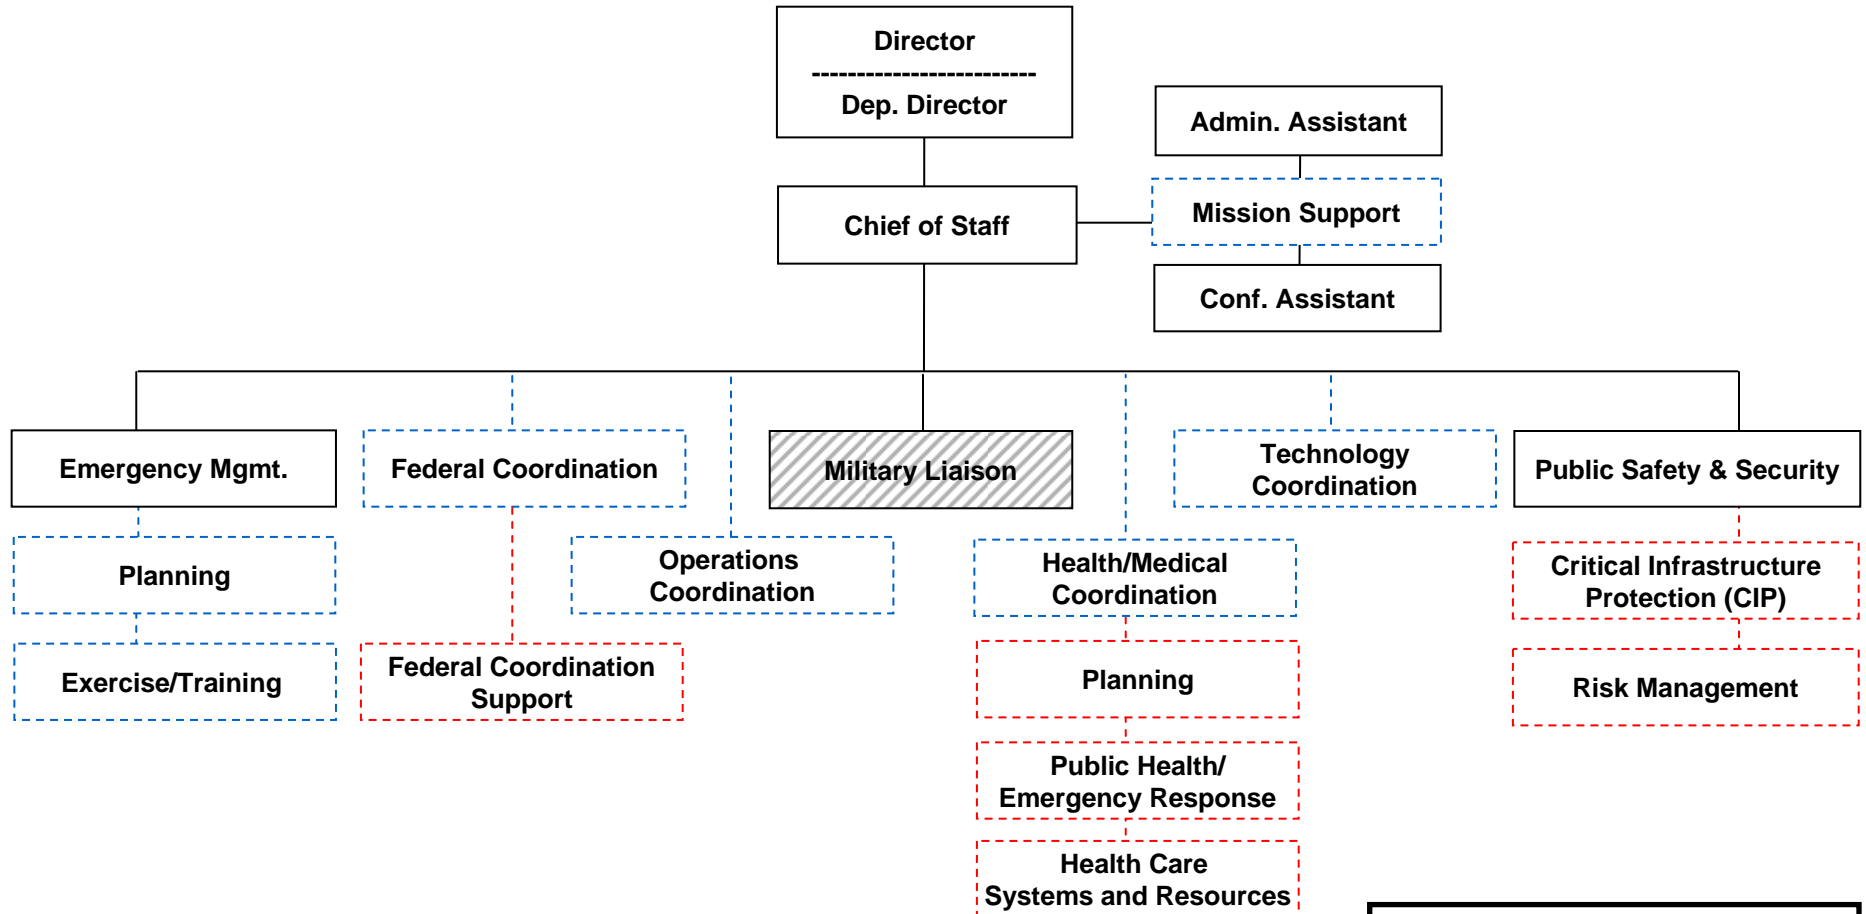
Director
-------------------------
Dep. Director

Admin. Assistant

Chief of Staff

Mission Support

Conf. Assistant

Emergency Mgmt.

Federal Coordination

Military Liaison

Technology Coordination

Public Safety & Security

Planning

Operations Coordination

Health/Medical Coordination

Critical Infrastructure Protection (CIP)

Exercise/Training

Federal Coordination Support

Planning

Risk Management

Public Health/ Emergency Response

Health Care Systems and Resources